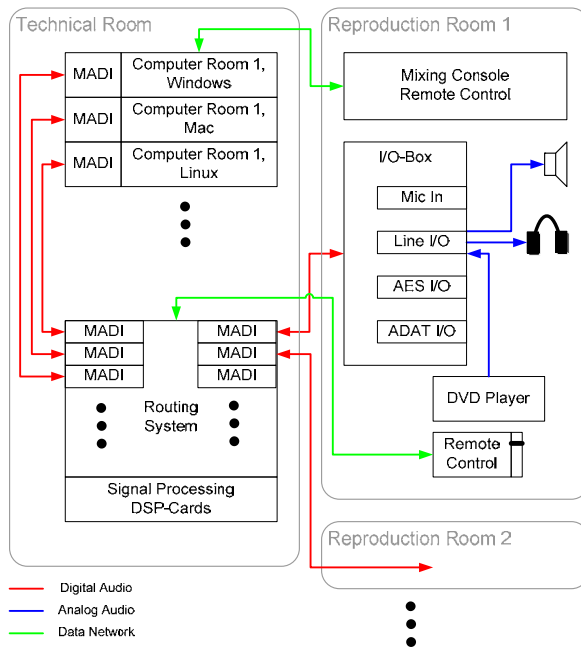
Technical Room

MADI | Computer Room 1, Windows
MADI | Computer Room 1, Mac
MADI | Computer Room 1, Linux

MADI
MADI
MADI

MADI
MADI
MADI

Routing System

Signal Processing DSP-Cards

Reproduction Room 1

Mixing Console Remote Control

I/O-Box
Mic In
Line I/O
AES I/O
ADAT I/O

DVD Player

Remote Control

Reproduction Room 2

Digital Audio
Analog Audio
Data Network